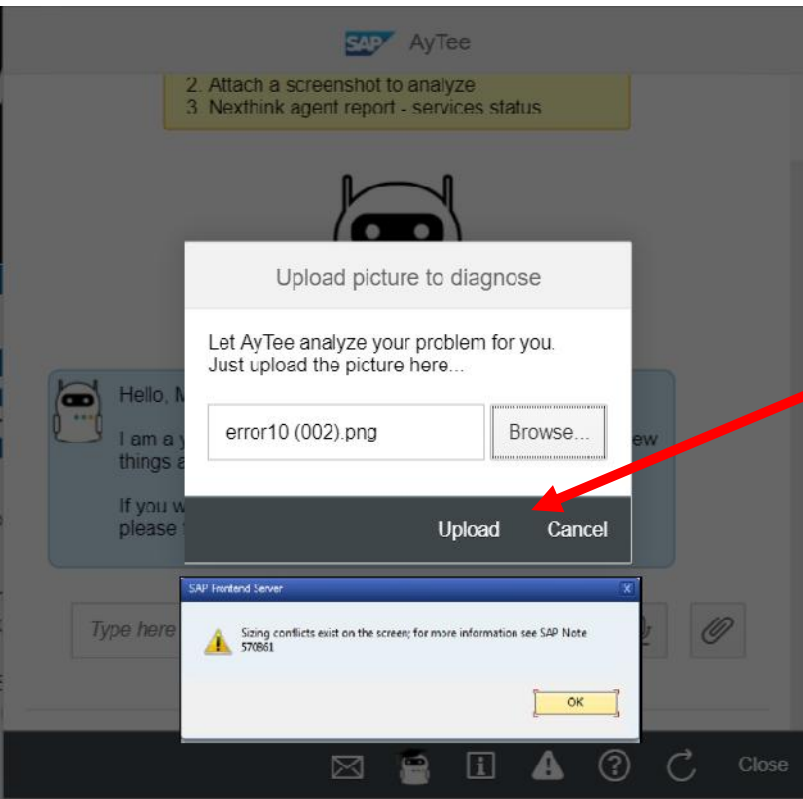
SAP AyTee

2. Attach a screenshot to analyze
3. Nexthink agent report - services status

Upload picture to diagnose

Let AyTee analyze your problem for you.
Just upload the picture here...

error10 (002).png

Browse...

Upload

Cancel

Hello, M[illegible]

I am a y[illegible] things a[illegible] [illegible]ew

If you w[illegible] please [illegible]

Type here

SAP Frontend Server

X

Sizing conflicts exist on the screen; for more information see SAP Note 570861

OK

Close